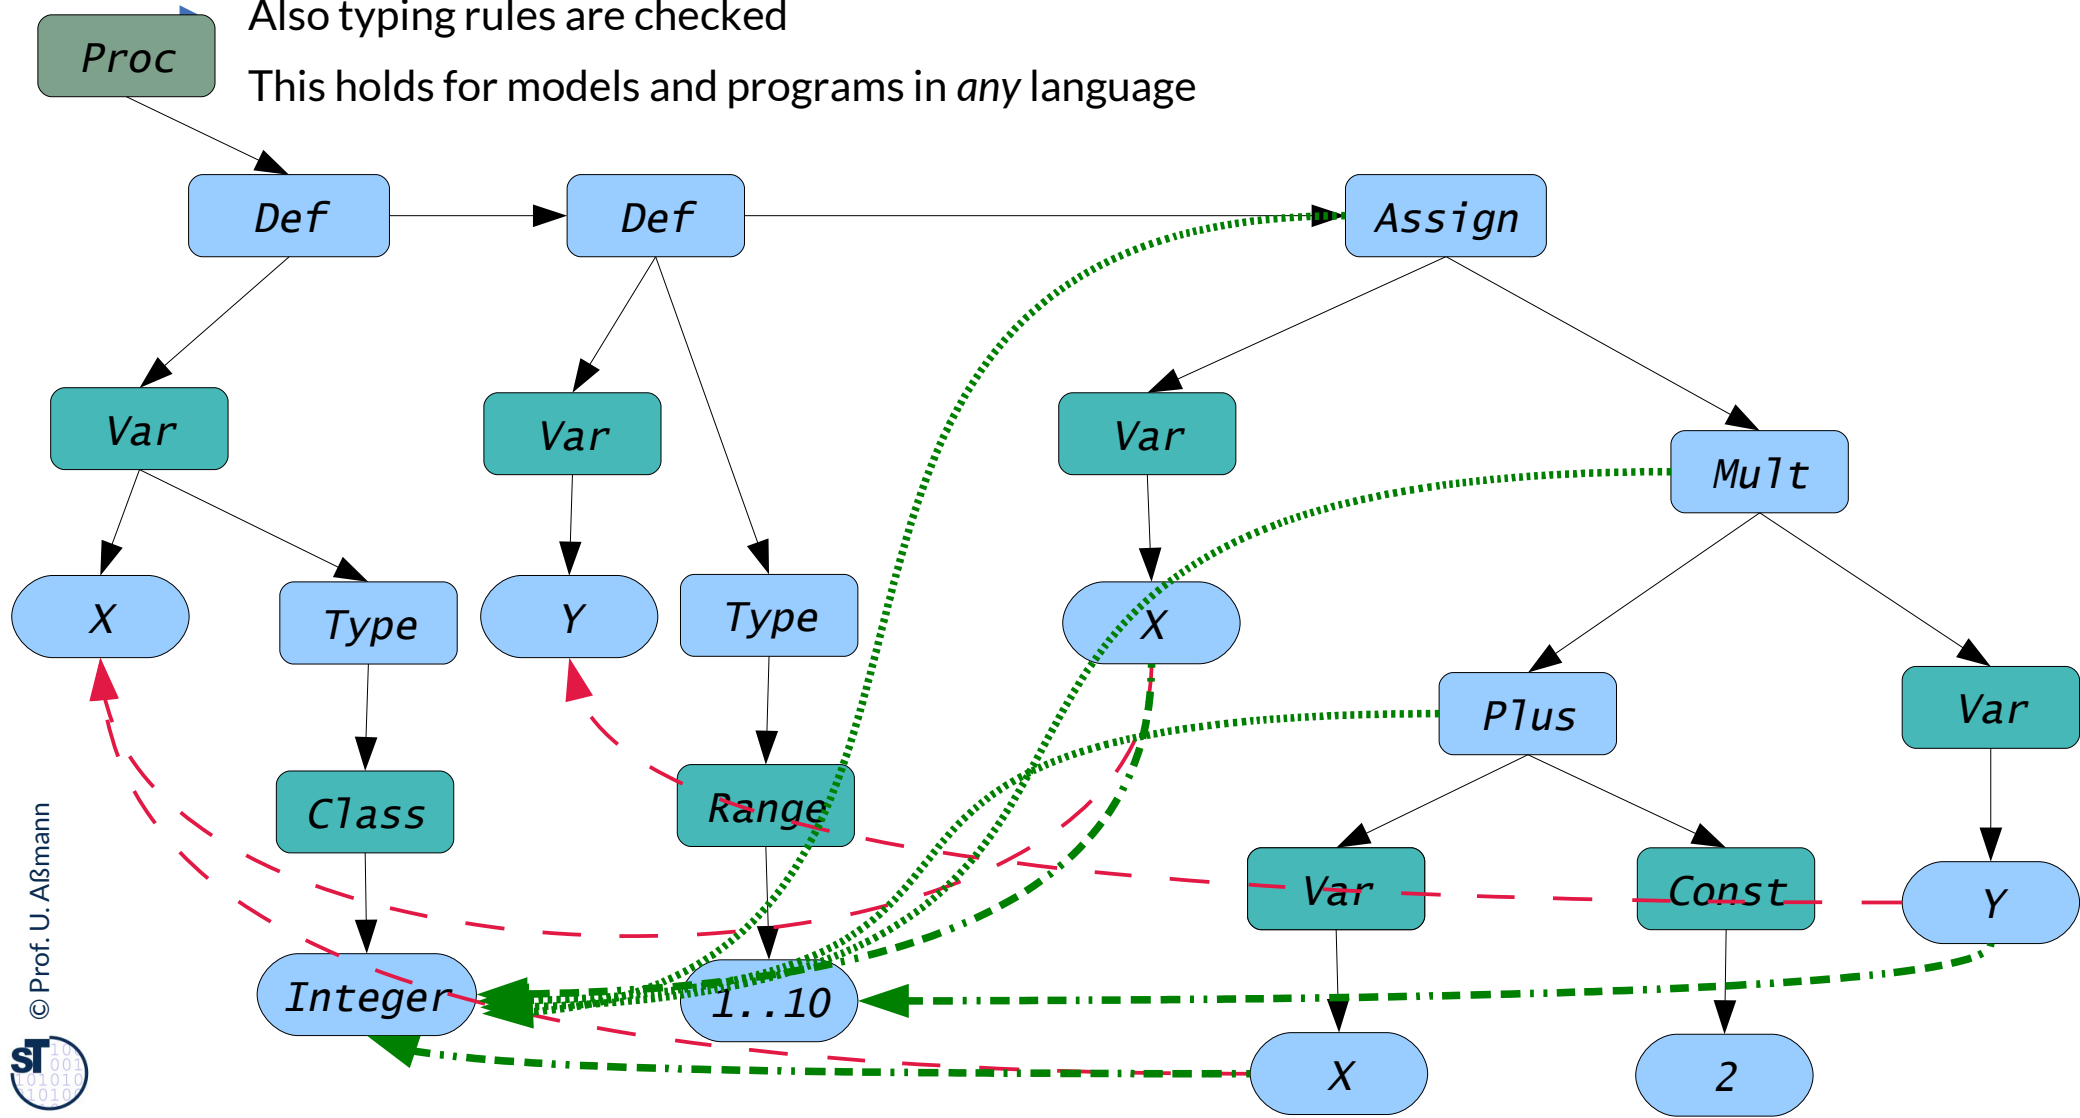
Also typing rules are checked

This holds for models and programs in *any* language

Proc

Def

Def

Assign

Var

Var

Var

Mult

X

Type

Y

Type

X

Plus

Var

Class

Range

Var

Const

Y

Integer

1..10

X

2

© Prof. U. Aßmann

ST